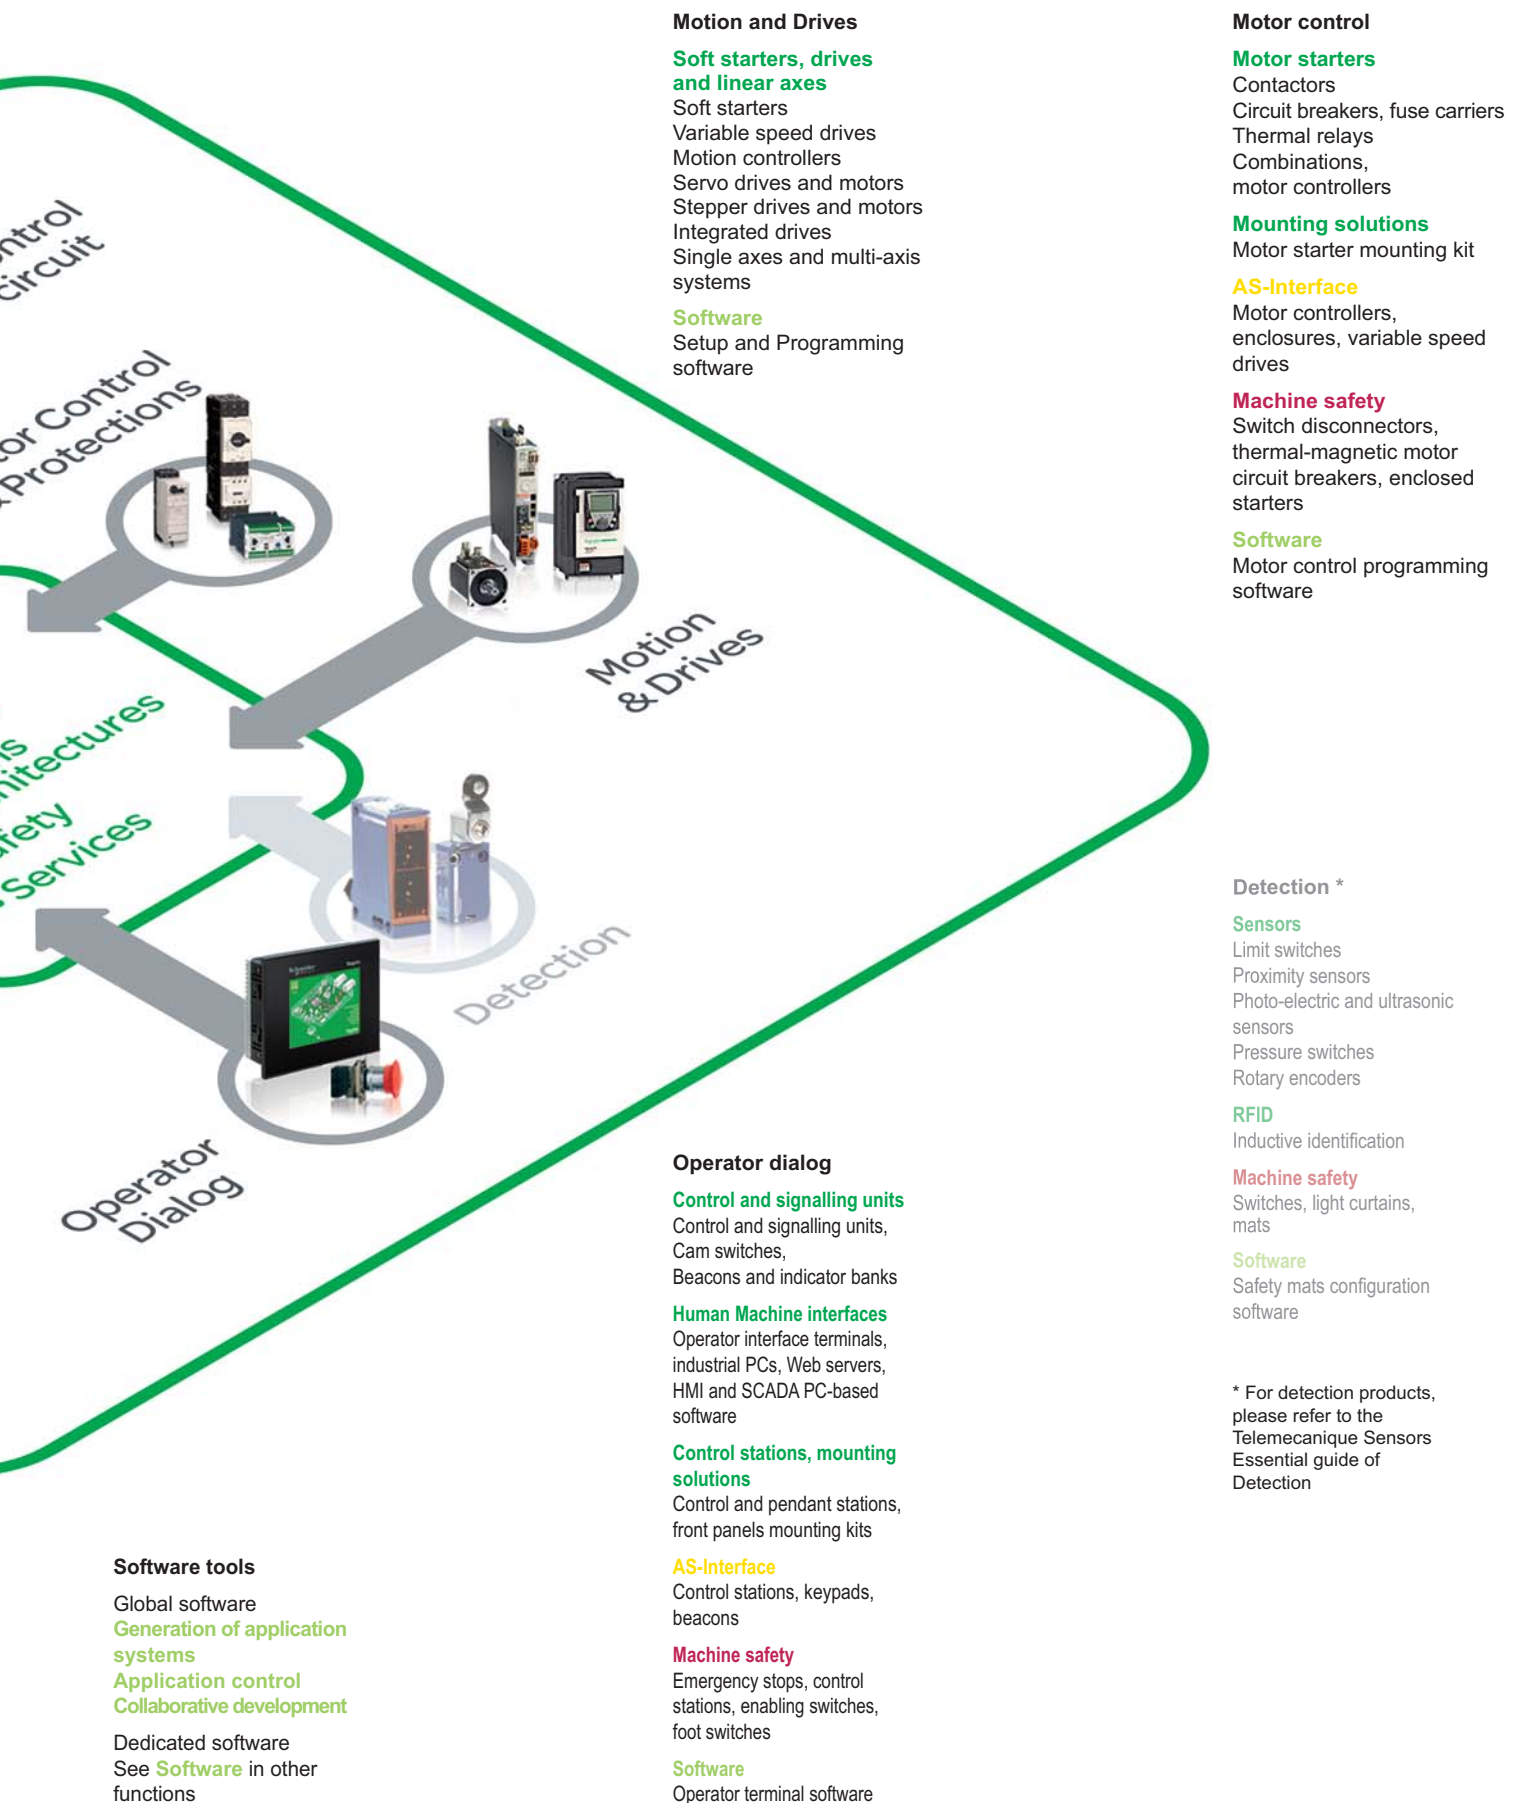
ntrol
circuit

or Control
Protections

Motion
& Drives

s
itectures
fety
Services

Detection

Operator
Dialog

Motion and Drives

Soft starters, drives and linear axes
Soft starters
Variable speed drives
Motion controllers
Servo drives and motors
Stepper drives and motors
Integrated drives
Single axes and multi-axis systems

Software
Setup and Programming software

Motor control

Motor starters
Contactors
Circuit breakers, fuse carriers
Thermal relays
Combinations, motor controllers

Mounting solutions
Motor starter mounting kit

AS-Interface
Motor controllers, enclosures, variable speed drives

Machine safety
Switch disconnectors, thermal-magnetic motor circuit breakers, enclosed starters

Software
Motor control programming software

Detection *

Sensors
Limit switches
Proximity sensors
Photo-electric and ultrasonic sensors
Pressure switches
Rotary encoders

RFID
Inductive identification

Machine safety
Switches, light curtains, mats

Software
Safety mats configuration software

* For detection products, please refer to the Telemecanique Sensors Essential guide of Detection

Operator dialog

Control and signalling units
Control and signalling units, Cam switches, Beacons and indicator banks

Human Machine interfaces
Operator interface terminals, industrial PCs, Web servers, HMI and SCADA PC-based software

Control stations, mounting solutions
Control and pendant stations, front panels mounting kits

AS-Interface
Control stations, keypads, beacons

Machine safety
Emergency stops, control stations, enabling switches, foot switches

Software
Operator terminal software

Software tools

Global software
Generation of application systems
Application control
Collaborative development

Dedicated software
See Software in other functions